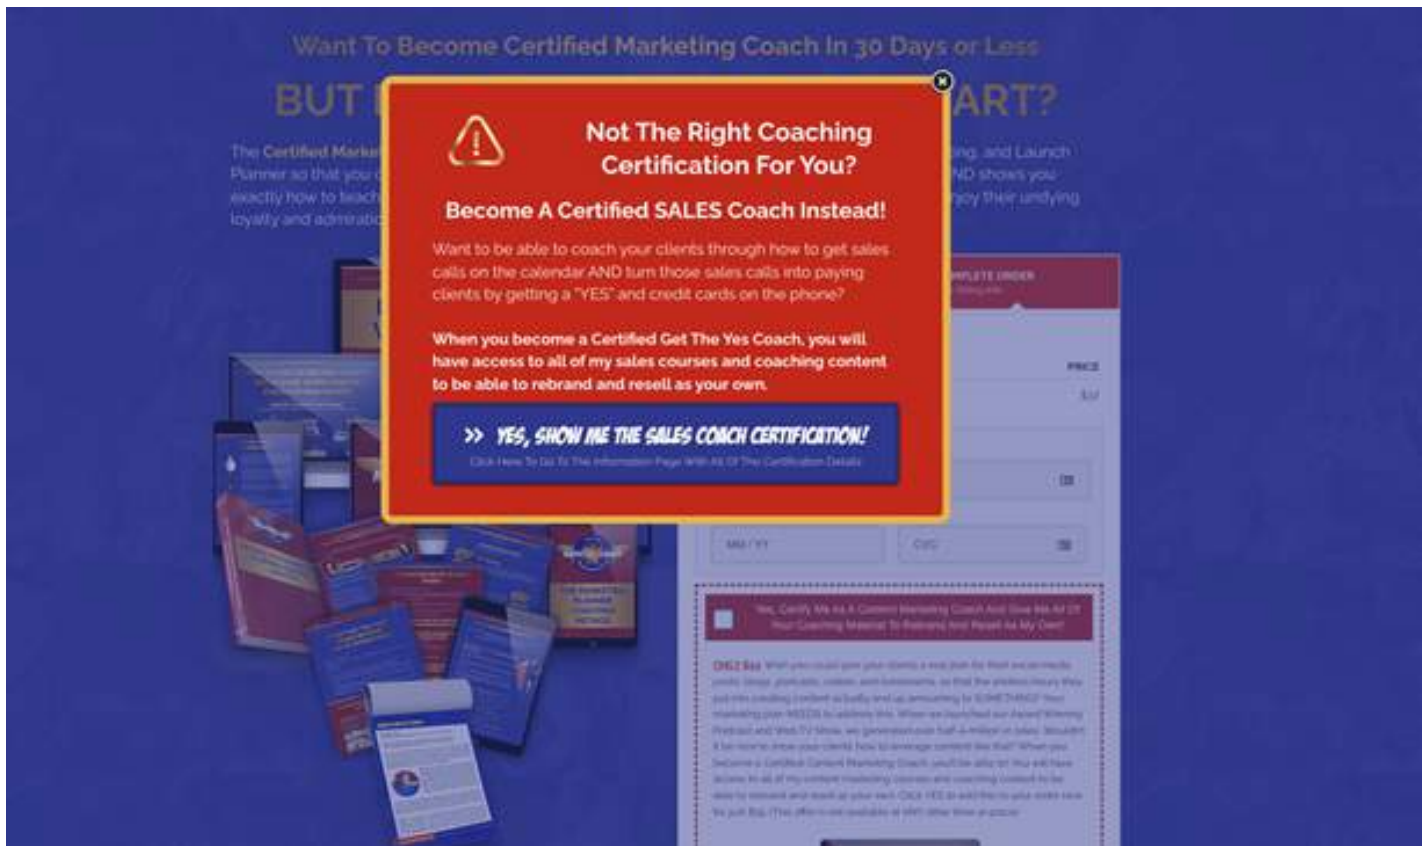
Want To Become Certified Marketing Coach In 30 Days or Less

BUT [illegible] ART?

The Certified Market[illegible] ing, and Launch Planner so that you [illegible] ND shows you exactly how to teach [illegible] joy their undying loyalty and admiratio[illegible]

Not The Right Coaching Certification For You?

Become A Certified SALES Coach Instead!

Want to be able to coach your clients through how to get sales calls on the calendar AND turn those sales calls into paying clients by getting a "YES" and credit cards on the phone?

When you become a Certified Get The Yes Coach, you will have access to all of my sales courses and coaching content to be able to rebrand and resell as your own.

>> YES, SHOW ME THE SALES COACH CERTIFICATION!

Click Here To Go To The Information Page With All Of The Certification Details

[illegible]MPLETE ORDER

PRICE

MM / YY

CVC

Yes, Certify Me As A Content Marketing Coach And Give Me All Of Your Coaching Material To Rebrand And Resell As My Own!

ONLY $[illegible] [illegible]